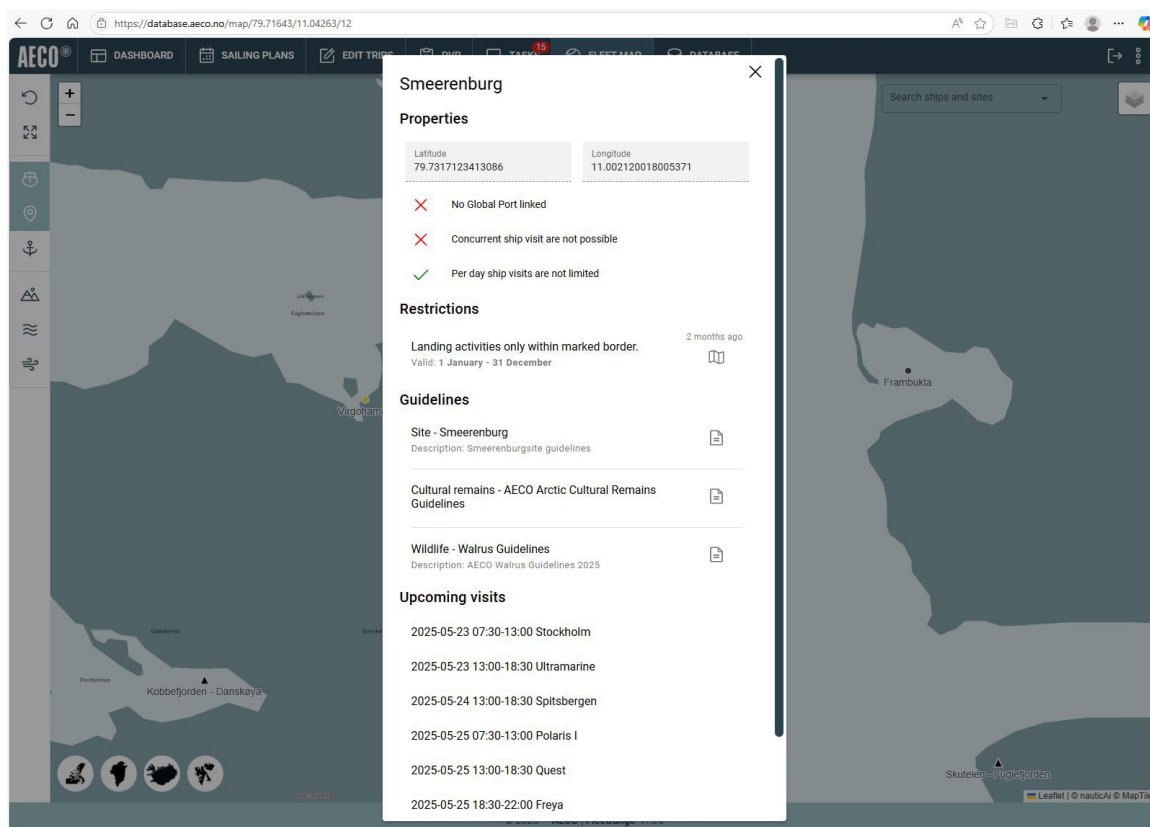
https://database.aeco.no/map/79.71643/11.04263/12

AECO DASHBOARD SAILING PLANS EDIT TRIPS PVP TASKS 15 FLEET MAP DATABASE

Search ships and sites

Smeerenburg

Properties

Latitude
79.7317123413086

Longitude
11.002120018005371

No Global Port linked

Concurrent ship visit are not possible

Per day ship visits are not limited

Restrictions

Landing activities only within marked border.
Valid: 1 January - 31 December

2 months ago

Guidelines

Site - Smeerenburg
Description: Smeerenburgsite guidelines

Cultural remains - AECO Arctic Cultural Remains Guidelines

Wildlife - Walrus Guidelines
Description: AECO Walrus Guidelines 2025

Upcoming visits

2025-05-23 07:30-13:00 Stockholm

2025-05-23 13:00-18:30 Ultramarine

2025-05-24 13:00-18:30 Spitsbergen

2025-05-25 07:30-13:00 Polaris I

2025-05-25 13:00-18:30 Quest

2025-05-25 18:30-22:00 Freya

Virgohamna

Frambukta

Kobbefjorden - Danskøya

Skutelen - Fuglefjorden

Leaflet | © nauticAi © MapTil